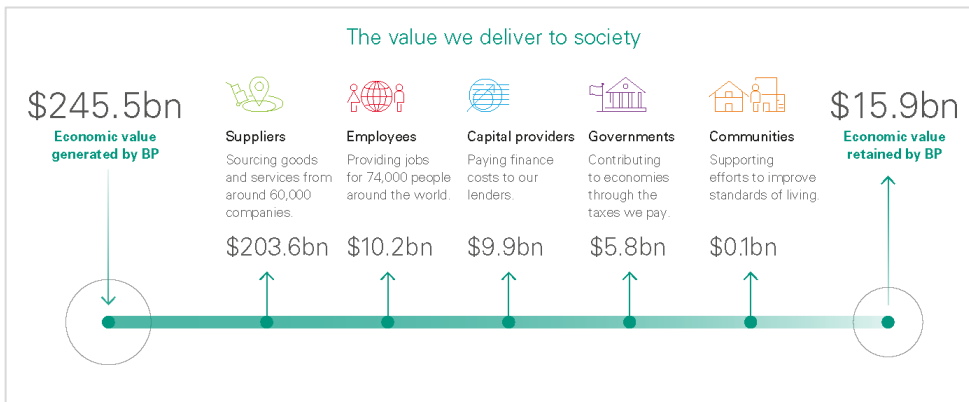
The value we deliver to society

$245.5bn
Economic value generated by BP

Suppliers
Sourcing goods and services from around 60,000 companies.
$203.6bn

Employees
Providing jobs for 74,000 people around the world.
$10.2bn

Capital providers
Paying finance costs to our lenders.
$9.9bn

Governments
Contributing to economies through the taxes we pay.
$5.8bn

Communities
Supporting efforts to improve standards of living.
$0.1bn

$15.9bn
Economic value retained by BP